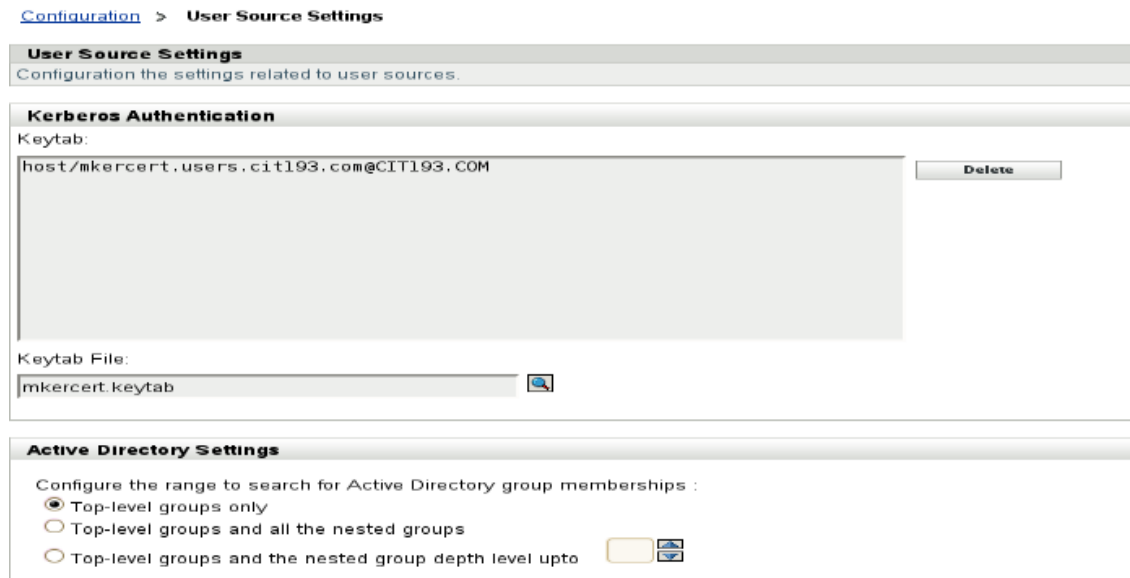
Configuration > User Source Settings

User Source Settings
Configuration the settings related to user sources.

Kerberos Authentication
Keytab:
host/mkercert.users.cit193.com@CIT193.COM
Delete

Keytab File:
mkercert.keytab

Active Directory Settings
Configure the range to search for Active Directory group memberships :
Top-level groups only
Top-level groups and all the nested groups
Top-level groups and the nested group depth level upto